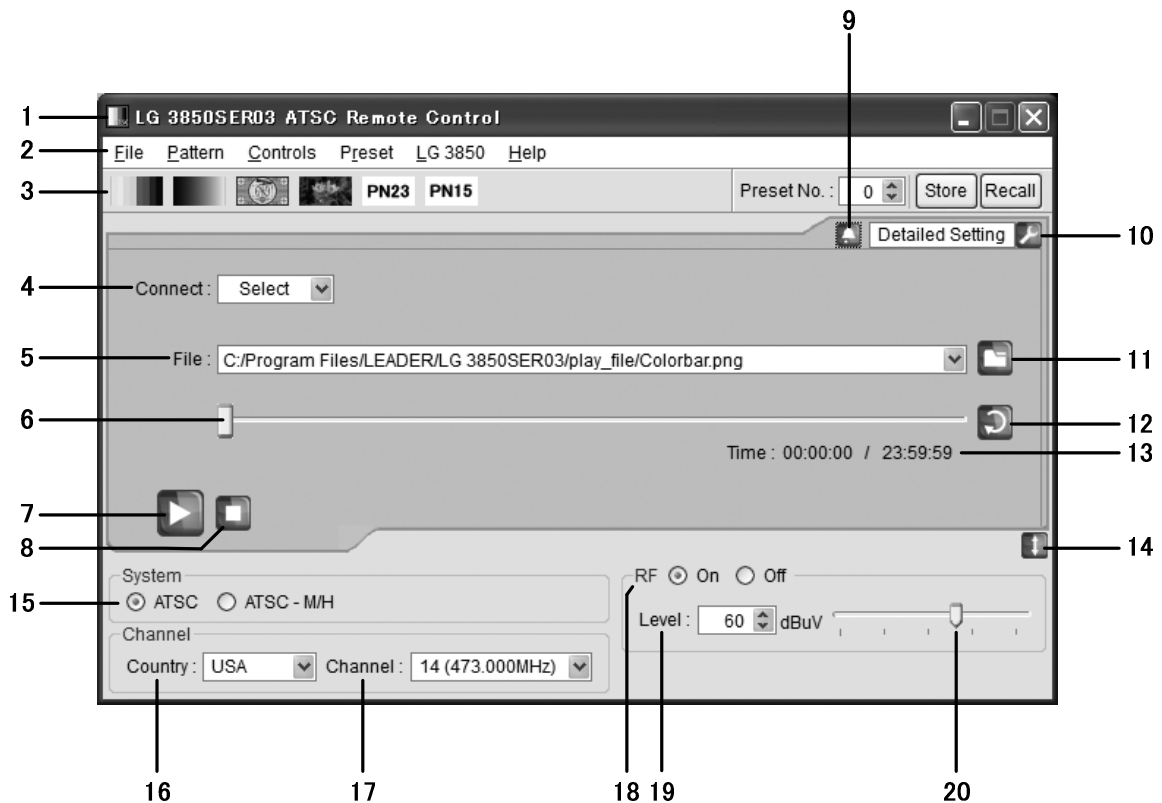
9

1 LG 3850SER03 ATSC Remote Control

2 File Pattern Controls Preset LG 3850 Help

3 PN23 PN15 Preset No. : 0 Store Recall

Detailed Setting 10

4 Connect : Select

5 File : C:/Program Files/LEADER/LG 3850SER03/play_file/Colorbar.png 11

6 12

Time : 00:00:00 / 23:59:59 13

7

8

14

System

15 ATSC ATSC - M/H

Channel

Country : USA Channel : 14 (473.000MHz)

RF On Off

Level : 60 dBuV

16 17 18 19 20